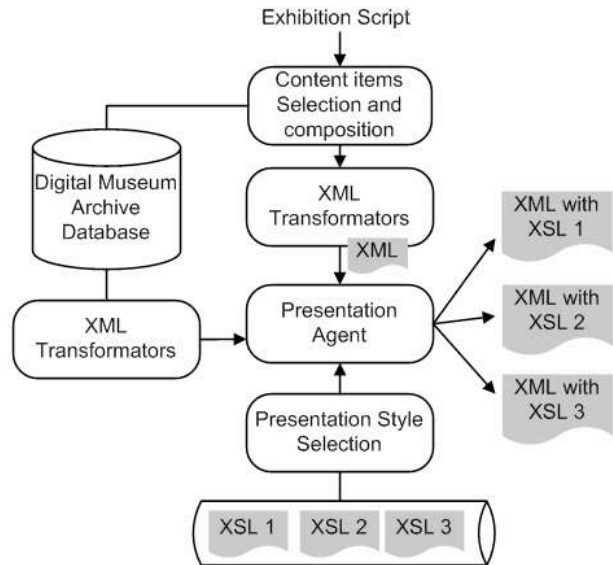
Exhibition Script

Content items Selection and composition

Digital Museum Archive Database

XML Transformators

XML

XML with XSL 1

XML with XSL 2

XML with XSL 3

XML Transformators

Presentation Agent

Presentation Style Selection

XSL 1

XSL 2

XSL 3